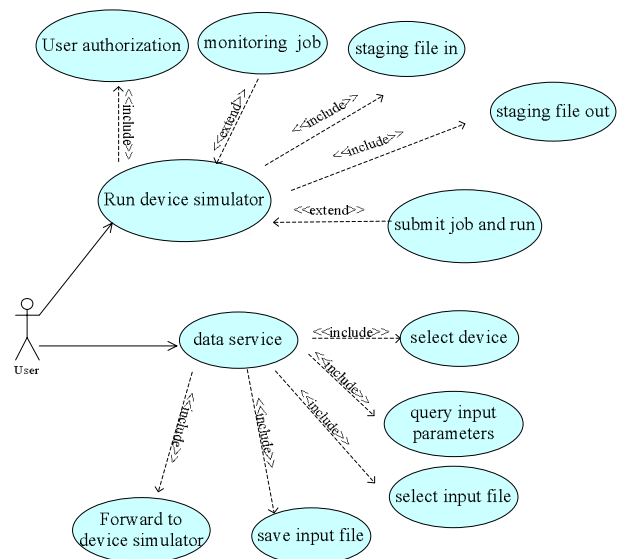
User authorization

monitoring job

staging file in

staging file out

<<include>>

<<extend>>

<<include>>

<<include>>

Run device simulator

<<extend>>

submit job and run

User

data service

<<include>>

select device

<<include>>

query input parameters

<<include>>

select input file

<<include>>

<<include>>

Forward to device simulator

save input file